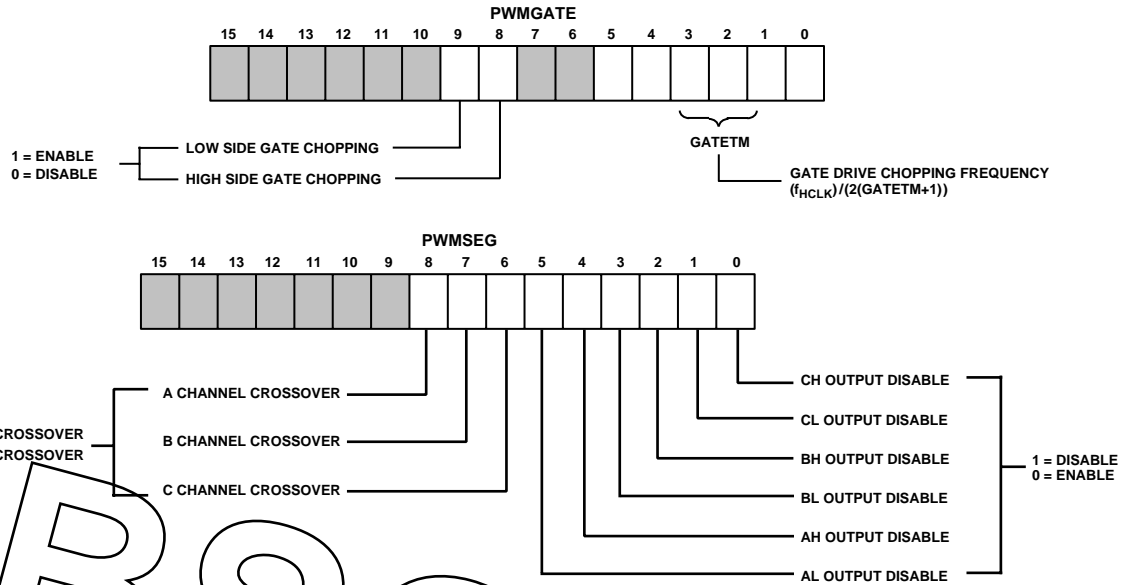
PWMGATE

15 14 13 12 11 10 9 8 7 6 5 4 3 2 1 0

1 = ENABLE
0 = DISABLE

LOW SIDE GATE CHOPPING

HIGH SIDE GATE CHOPPING

GATETM

GATE DRIVE CHOPPING FREQUENCY
$(f_{HCLK})/(2(GATETM+1))$

PWMSEG

15 14 13 12 11 10 9 8 7 6 5 4 3 2 1 0

CROSSOVER
CROSSOVER

A CHANNEL CROSSOVER

B CHANNEL CROSSOVER

C CHANNEL CROSSOVER

CH OUTPUT DISABLE

CL OUTPUT DISABLE

BH OUTPUT DISABLE

BL OUTPUT DISABLE

AH OUTPUT DISABLE

AL OUTPUT DISABLE

1 = DISABLE
0 = ENABLE